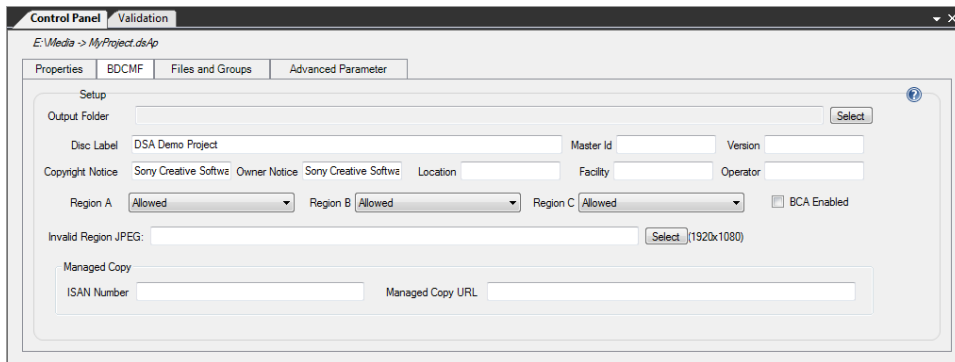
Control Panel Validation

E:\Media -> MyProject.dsAp

Properties BDCMF Files and Groups Advanced Parameter

Setup

Output Folder Select

Disc Label DSA Demo Project Master Id Version

Copyright Notice Sony Creative Softwa Owner Notice Sony Creative Softwa Location Facility Operator

Region A Allowed Region B Allowed Region C Allowed BCA Enabled

Invalid Region JPEG: Select (1920x1080)

Managed Copy

ISAN Number Managed Copy URL